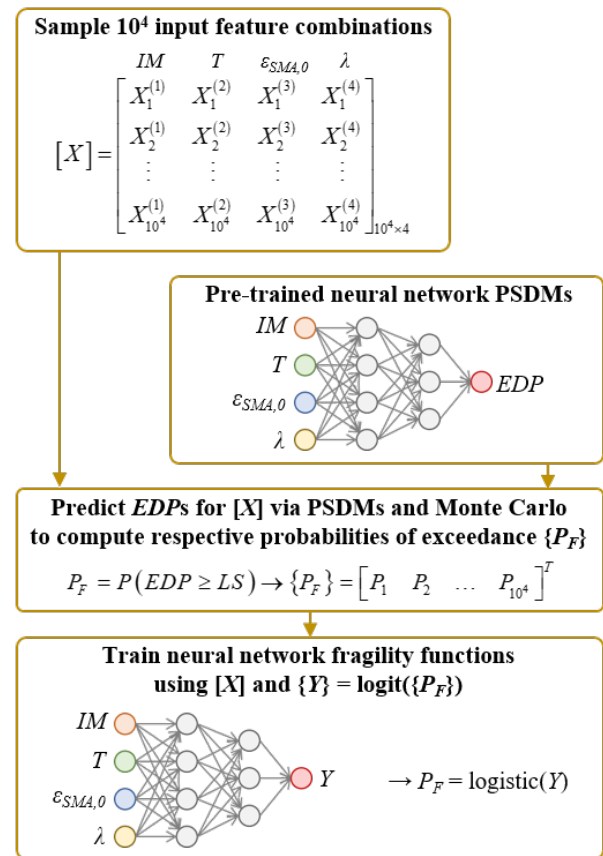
Sample $10^4$ input feature combinations

$IM$ $T$ $\varepsilon_{SMA,0}$ $\lambda$

$[X] = \begin{bmatrix} X_1^{(1)} & X_1^{(2)} & X_1^{(3)} & X_1^{(4)} \\ X_2^{(1)} & X_2^{(2)} & X_2^{(3)} & X_2^{(4)} \\ \vdots & \vdots & \vdots & \vdots \\ X_{10^4}^{(1)} & X_{10^4}^{(2)} & X_{10^4}^{(3)} & X_{10^4}^{(4)} \end{bmatrix}_{10^4 \times 4}$

Pre-trained neural network PSDMs

$IM$
$T$
$\varepsilon_{SMA,0}$
$\lambda$
$EDP$

Predict $EDP$s for $[X]$ via PSDMs and Monte Carlo to compute respective probabilities of exceedance $\{P_F\}$

$P_F = P(EDP \geq LS) \rightarrow \{P_F\} = \begin{bmatrix} P_1 & P_2 & \dots & P_{10^4} \end{bmatrix}^T$

Train neural network fragility functions using $[X]$ and $\{Y\}$ = logit($\{P_F\}$)

$IM$
$T$
$\varepsilon_{SMA,0}$
$\lambda$
$Y$

$\rightarrow P_F = \text{logistic}(Y)$